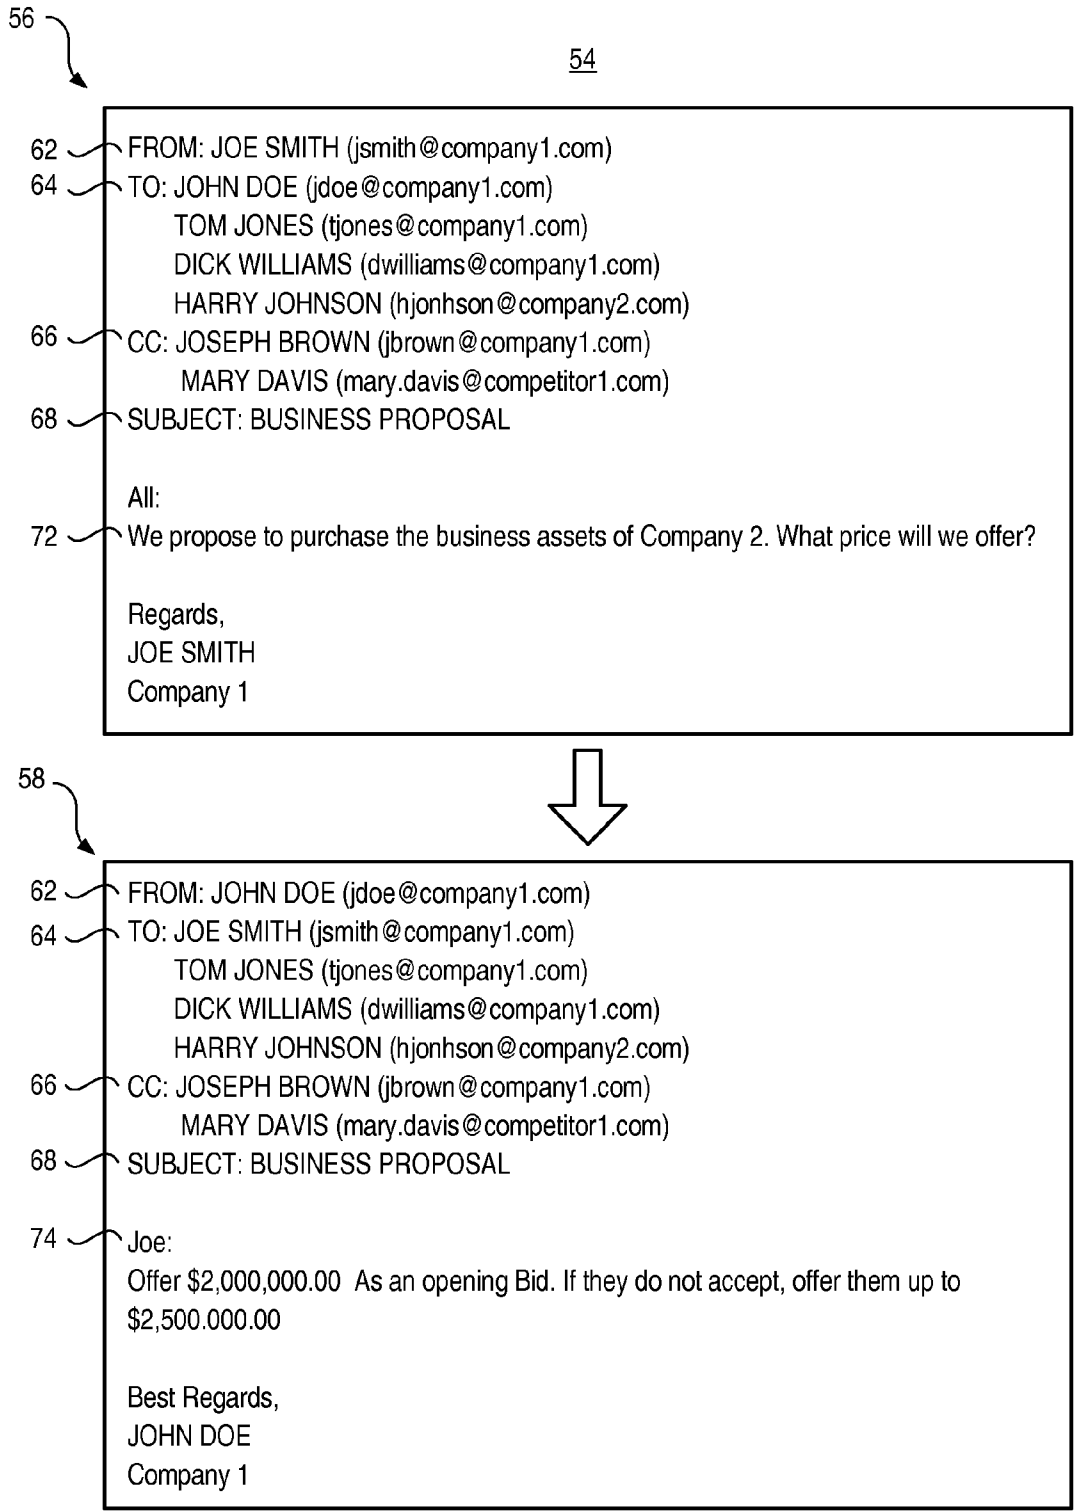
56

54

62 FROM: JOE SMITH (jsmith@company1.com)
64 TO: JOHN DOE (jdoe@company1.com)
TOM JONES (tjones@company1.com)
DICK WILLIAMS (dwilliams@company1.com)
HARRY JOHNSON (hjonhson@company2.com)
66 CC: JOSEPH BROWN (jbrown@company1.com)
MARY DAVIS (mary.davis@competitor1.com)
68 SUBJECT: BUSINESS PROPOSAL

All:
72 We propose to purchase the business assets of Company 2. What price will we offer?

Regards,
JOE SMITH
Company 1

58

62 FROM: JOHN DOE (jdoe@company1.com)
64 TO: JOE SMITH (jsmith@company1.com)
TOM JONES (tjones@company1.com)
DICK WILLIAMS (dwilliams@company1.com)
HARRY JOHNSON (hjonhson@company2.com)
66 CC: JOSEPH BROWN (jbrown@company1.com)
MARY DAVIS (mary.davis@competitor1.com)
68 SUBJECT: BUSINESS PROPOSAL

74 Joe:
Offer \$2,000,000.00 As an opening Bid. If they do not accept, offer them up to \$2,500.000.00

Best Regards,
JOHN DOE
Company 1